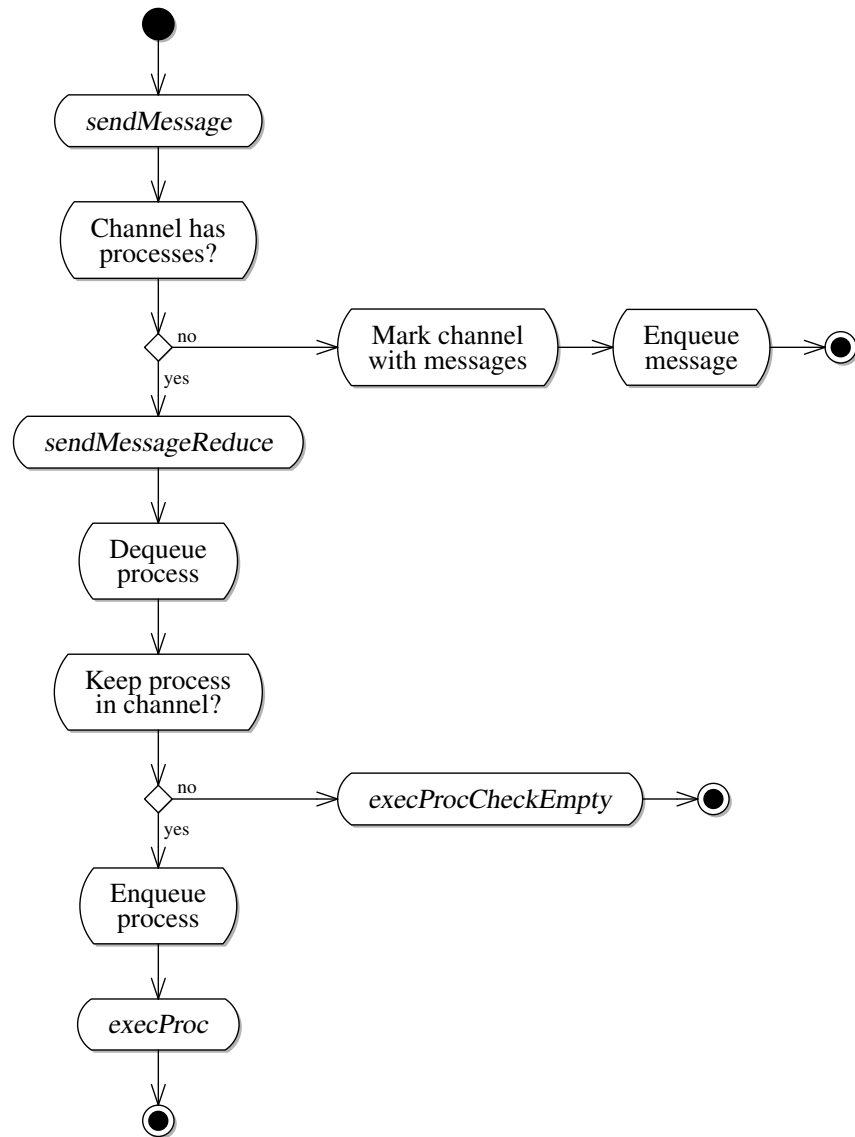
sendMessage

Channel has processes?

no

Mark channel with messages

Enqueue message

yes

sendMessageReduce

Dequeue process

Keep process in channel?

no

execProcCheckEmpty

yes

Enqueue process

execProc